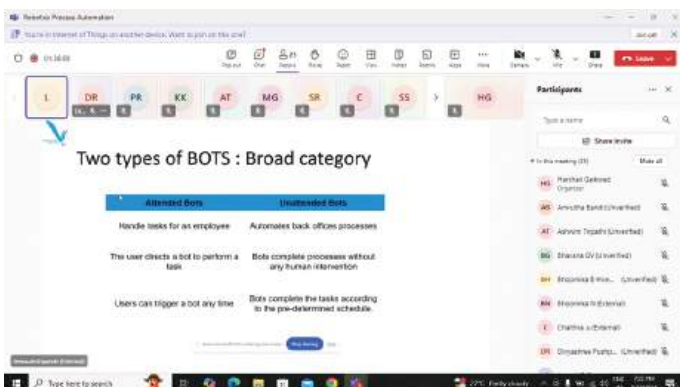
Robotics Process Automation

You're in Internet of Things on another device. Want to join on this one?

01:36:08

Pop out Chat People Raise React View Notes Rooms Apps More Camera Mic Share Leave

L DR PR KK AT MG SR C SS HG

Participants

Type a name

Share invite

In this meeting (23) Mute all

HG Harshal Gaikwad Organizer

AB Amrutha Bandi (Unverified)

AT Ashwini Tripathi (Unverified)

BG Bhavana GV (Unverified)

BH Bhagyashree B ... (Unverified)

BN Bhoomika N (External)

C Chaithra s (External)

DR Divyashree Prathi... (Unverified)

Two types of BOTS : Broad category

| Attended Bots | Unattended Bots |
|---|---|
| Handle tasks for an employee | Automates back offices processes |
| The user directs a bot to perform a task | Bots complete processes without any human intervention |
| Users can trigger a bot any time | Bots complete the tasks according to the pre-determined schedule. |

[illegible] Stop sharing

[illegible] (External)

Type here to search

22°C Partly cloudy ENG